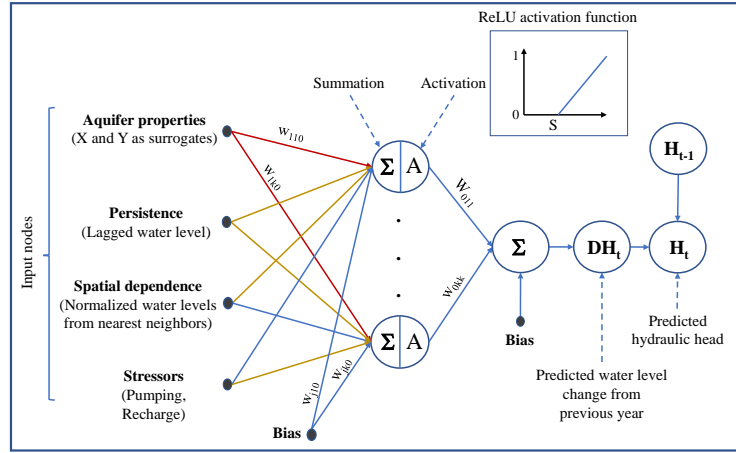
ReLU activation function

1

0

S

Summation

Activation

Input nodes

Aquifer properties
(X and Y as surrogates)

Persistence
(Lagged water level)

Spatial dependence
(Normalized water levels from nearest neighbors)

Stressors
(Pumping, Recharge)

Bias

$w_{110}$

$w_{1k0}$

$w_{j10}$

$w_{jk0}$

Σ A

Σ A

$W_{011}$

$w_{0k}$

Σ

Bias

$DH_t$

$H_{t-1}$

$H_t$

Predicted hydraulic head

Predicted water level change from previous year